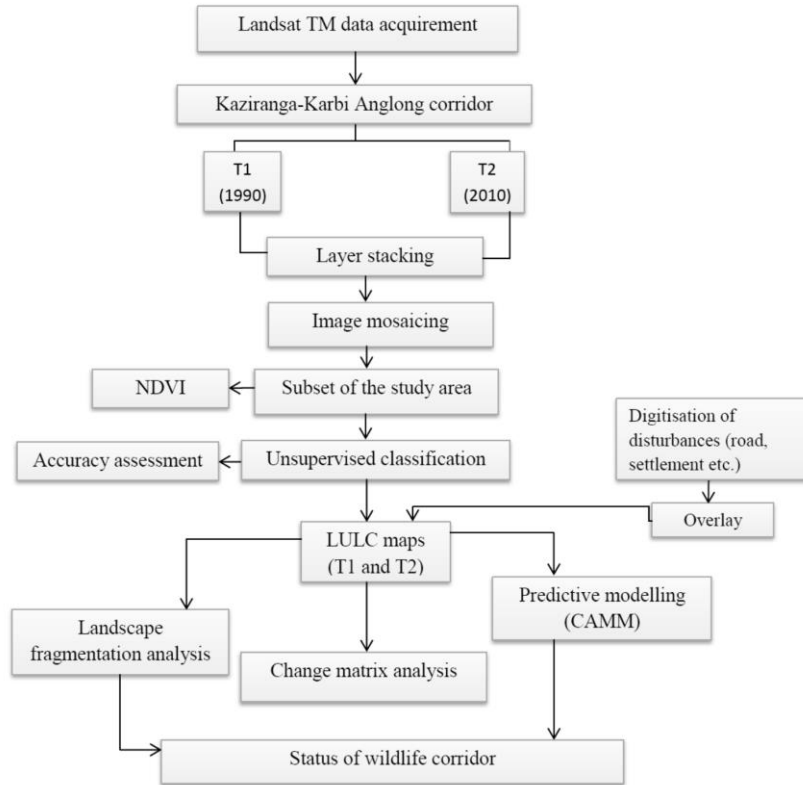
Landsat TM data acquirement

Kaziranga-Karbi Anglong corridor

T1
(1990)

T2
(2010)

Layer stacking

Image mosaicing

NDVI

Subset of the study area

Digitisation of disturbances (road, settlement etc.)

Accuracy assessment

Unsupervised classification

Overlay

LULC maps
(T1 and T2)

Landscape fragmentation analysis

Change matrix analysis

Predictive modelling
(CAMM)

Status of wildlife corridor